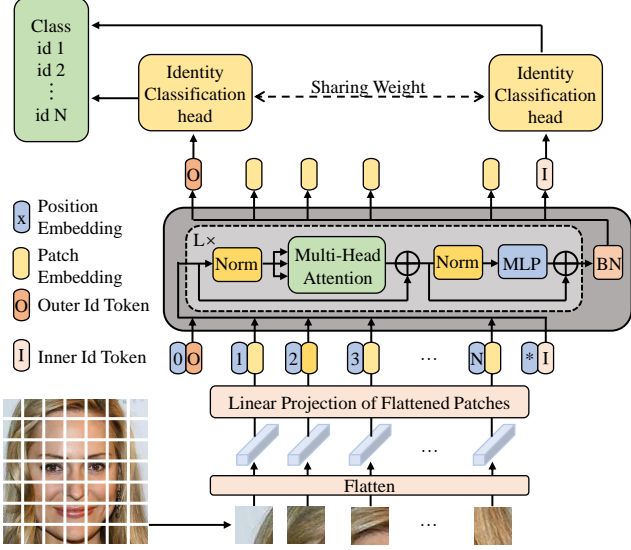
Class
id 1
id 2
⋮
id N

Identity Classification head

Sharing Weight

Identity Classification head

O

I

x Position Embedding

Patch Embedding

O Outer Id Token

I Inner Id Token

L×

Norm

Multi-Head Attention

Norm

MLP

BN

0 O

1

2

3

…

N

* I

Linear Projection of Flattened Patches

…

Flatten

…